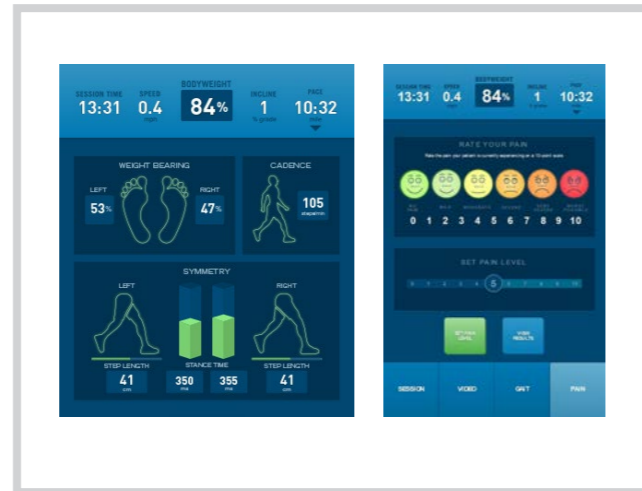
SESSION TIME 13:31 SPEED 0.4 mph BODYWEIGHT 84% INCLINE 1 % grade PACE 10:32 min

WEIGHT BEARING

LEFT 53%

RIGHT 47%

CADENCE

105 steps/min

SYMMETRY

LEFT

RIGHT

STEP LENGTH 41 cm

STANCE TIME 350 ms 355 ms

STEP LENGTH 41 cm

SESSION TIME 13:31 SPEED 0.4 mph BODYWEIGHT 84% INCLINE 1 % grade PACE 10:32 min

RATE YOUR PAIN

Rate the pain your patient is currently experiencing on a 10-point scale

NO PAIN MILD MODERATE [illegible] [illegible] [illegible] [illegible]

0 1 2 3 4 5 6 7 8 9 10

SET PAIN LEVEL

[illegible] 5 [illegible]

SET PAIN LEVEL

VIEW RESULTS

SESSION VIDEO GAIT PAIN